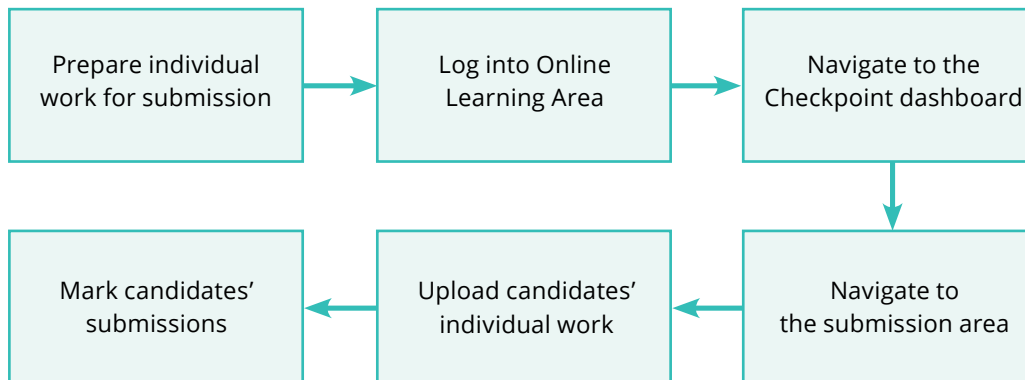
Prepare individual work for submission

Log into Online Learning Area

Navigate to the Checkpoint dashboard

Navigate to the submission area

Upload candidates' individual work

Mark candidates' submissions